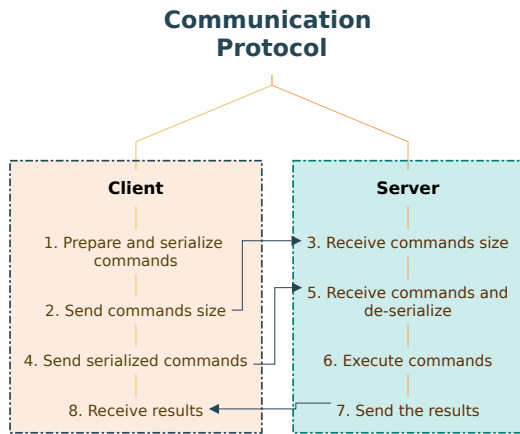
Communication Protocol

Client

1. Prepare and serialize commands

2. Send commands size

4. Send serialized commands

8. Receive results

Server

3. Receive commands size

5. Receive commands and de-serialize

6. Execute commands

7. Send the results